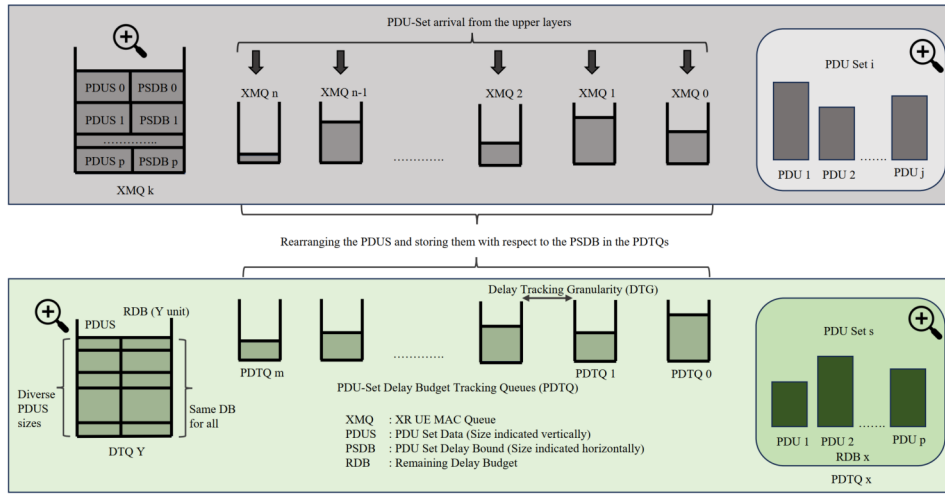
PDU-Set arrival from the upper layers

| PDUS 0 | PSDB 0 |
|---|---|
| PDUS 1 | PSDB 1 |
| ............. | |
| PDUS p | PSDB p |

XMQ k

XMQ n XMQ n-1 ............ XMQ 2 XMQ 1 XMQ 0

PDU Set i

PDU 1 PDU 2 ....... PDU j

Rearranging the PDUS and storing them with respect to the PSDB in the PDTQs

RDB (Y unit)

PDUS

Diverse PDUS sizes

Same DB for all

DTQ Y

PDTQ m ............ PDTQ 1 PDTQ 0

Delay Tracking Granularity (DTG)

PDU-Set Delay Budget Tracking Queues (PDTQ)

XMQ : XR UE MAC Queue
PDUS : PDU Set Data (Size indicated vertically)
PSDB : PDU Set Delay Bound (Size indicated horizontally)
RDB : Remaining Delay Budget

PDU Set s

PDU 1 PDU 2 ....... PDU p

RDB x

PDTQ x